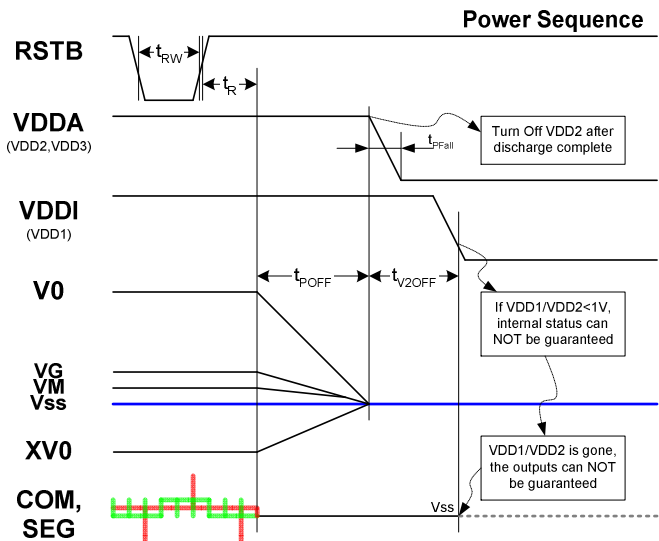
Power Sequence

RSTB

$t_{RW}$

$t_R$

VDDA
(VDD2,VDD3)

$t_{PFall}$

Turn Off VDD2 after discharge complete

VDDI
(VDD1)

V0

$t_{POFF}$

$t_{V2OFF}$

If VDD1/VDD2<1V, internal status can NOT be guaranteed

VG
VM
Vss

XV0

VDD1/VDD2 is gone, the outputs can NOT be guaranteed

COM,
SEG

Vss